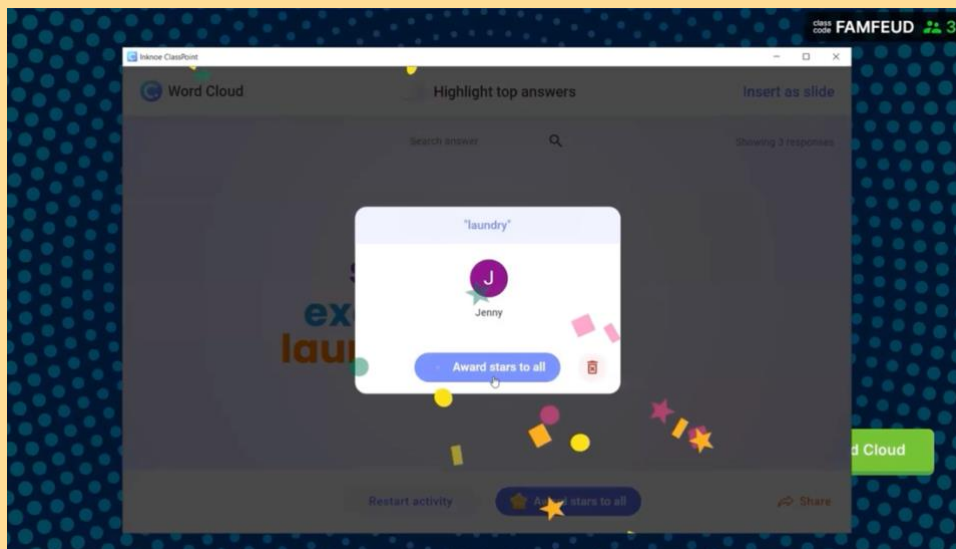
class code FAMFEUD 3

Inknoe ClassPoint

Word Cloud

Highlight top answers

Insert as slide

Search answer

Showing 3 responses

"laundry"

J

Jenny

Award stars to all

ex

lau

d Cloud

Restart activity

A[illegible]d stars to all

Share